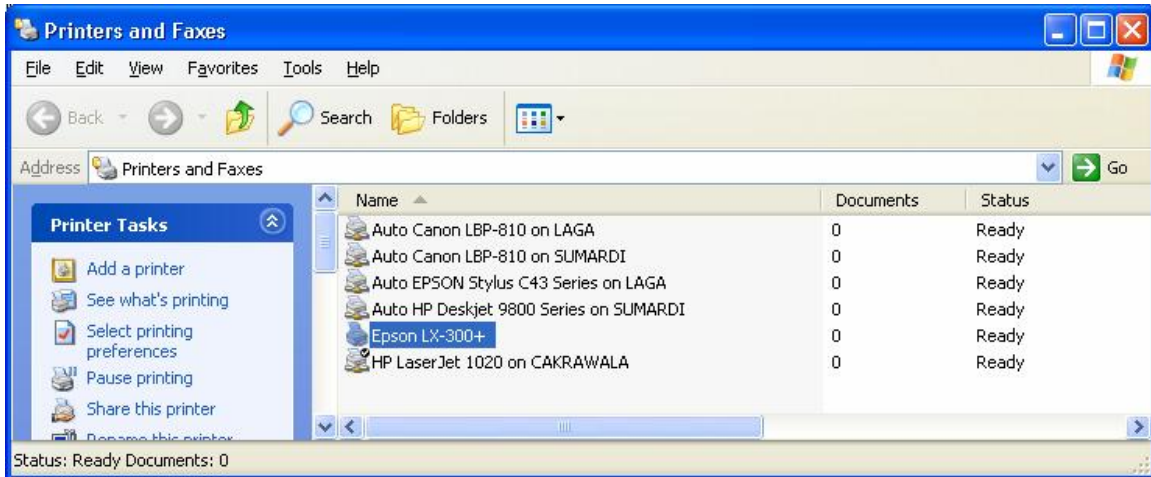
Printers and Faxes

File Edit View Favorites Tools Help

Back Search Folders

Address Printers and Faxes Go

Printer Tasks

Add a printer
See what's printing
Select printing preferences
Pause printing
Share this printer
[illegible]

| Name | Documents | Status |
|---|---|---|
| Auto Canon LBP-810 on LAGA | 0 | Ready |
| Auto Canon LBP-810 on SUMARDI | 0 | Ready |
| Auto EPSON Stylus C43 Series on LAGA | 0 | Ready |
| Auto HP Deskjet 9800 Series on SUMARDI | 0 | Ready |
| Epson LX-300+ | 0 | Ready |
| HP LaserJet 1020 on CAKRAWALA | 0 | Ready |

Status: Ready Documents: 0